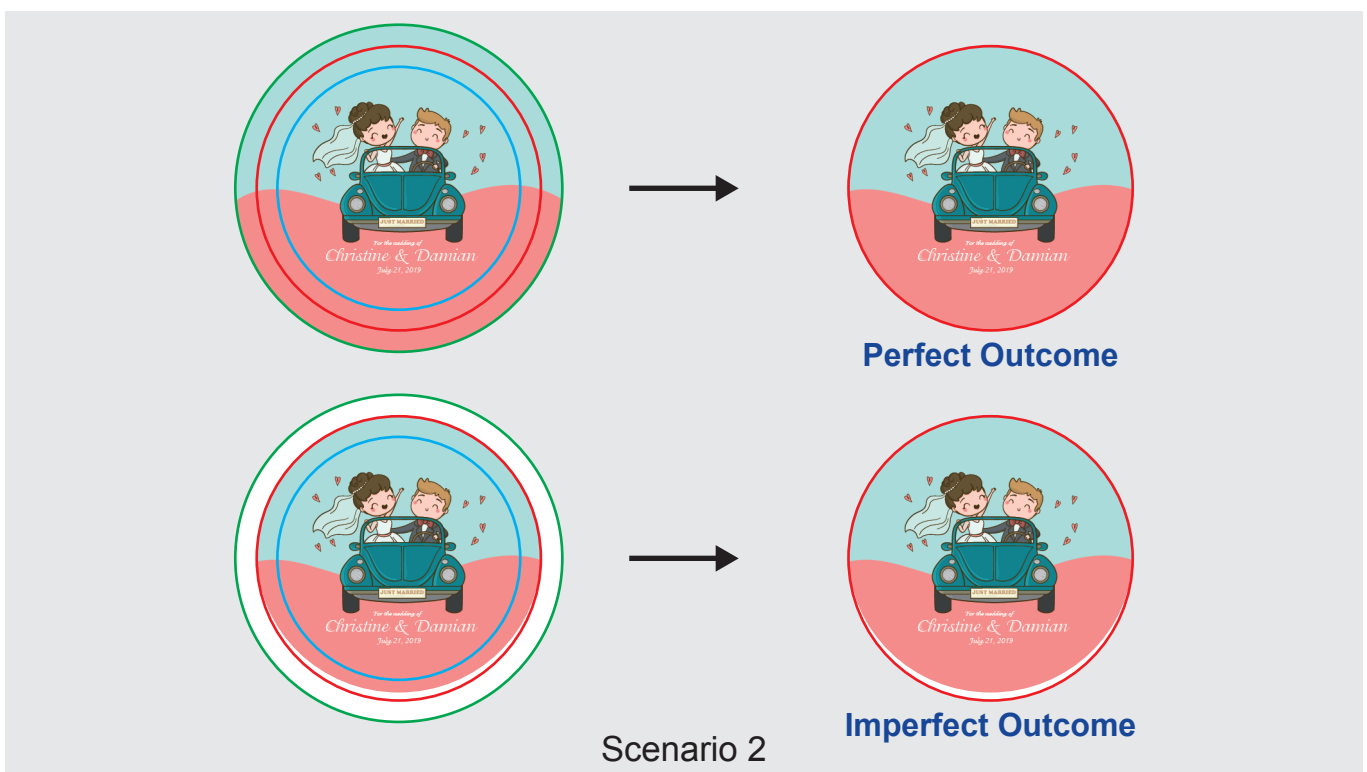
JUST MARRIED
For the wedding of
Christine & Damian
July 21, 2019

JUST MARRIED
For the wedding of
Christine & Damian
July 21, 2019

Perfect Outcome

JUST MARRIED
For the wedding of
Christine & Damian
July 21, 2019

JUST MARRIED
For the wedding of
Christine & Damian
July 21, 2019

Imperfect Outcome

Scenario 2